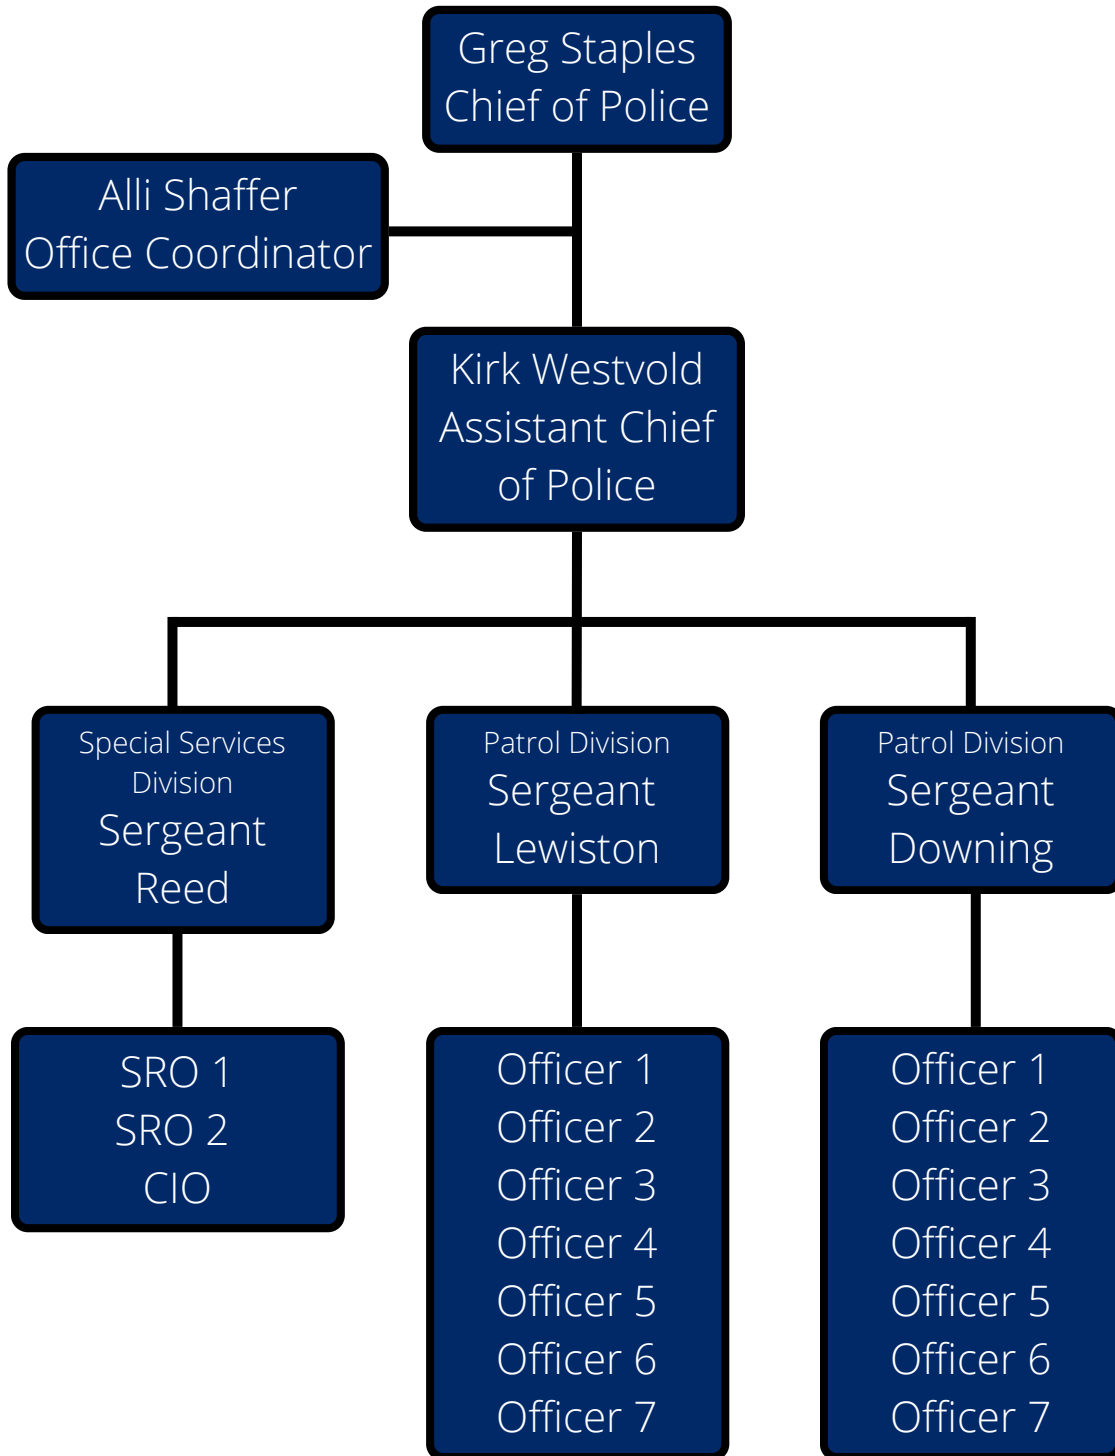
Greg Staples
Chief of Police

Alli Shaffer
Office Coordinator

Kirk Westvold
Assistant Chief of Police

Special Services Division
Sergeant Reed

Patrol Division
Sergeant Lewiston

Patrol Division
Sergeant Downing

SRO 1
SRO 2
CIO

Officer 1
Officer 2
Officer 3
Officer 4
Officer 5
Officer 6
Officer 7

Officer 1
Officer 2
Officer 3
Officer 4
Officer 5
Officer 6
Officer 7